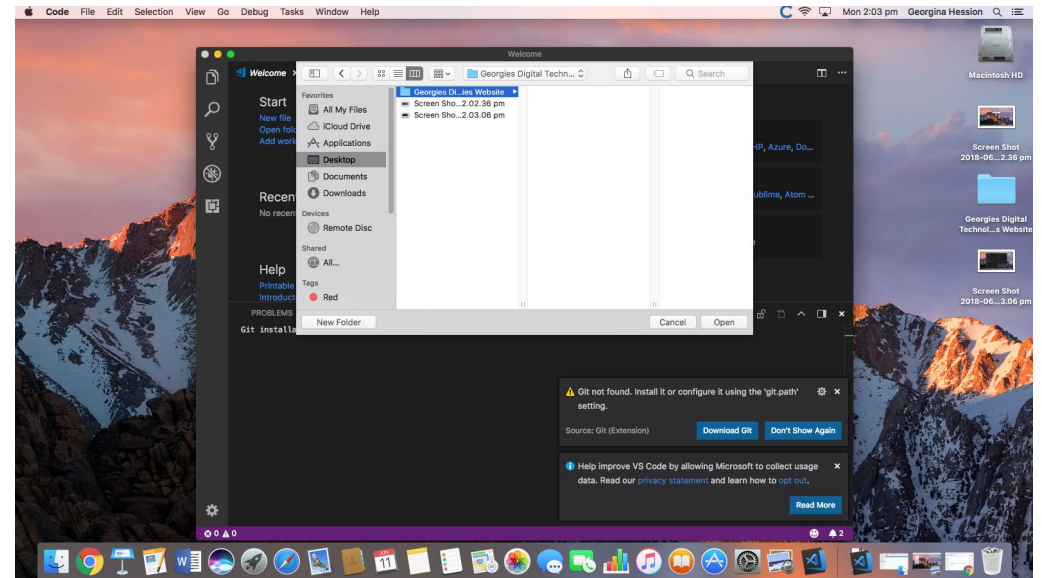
Code File Edit Selection View Go Debug Tasks Window Help

Mon 2:03 pm Georgina Hession

Welcome

Welcome

Start
New file
Open fold
Add work

Recen
No recen

Help
Printable
Introduct

PROBLEMS

Git installa

HP, Azure, Do...

ublime, Atom ...

Georgies Digital Techn...

Search

Favorites
All My Files
iCloud Drive
Applications
Desktop
Documents
Downloads
Devices
Remote Disc
Shared
All...
Tags
Red

Georgies Di...ies Website
Screen Sho...2.02.36 pm
Screen Sho...2.03.06 pm

New Folder

Cancel
Open

Git not found. Install it or configure it using the 'git.path' setting.

Source: Git (Extension)

Download Git
Don't Show Again

Help improve VS Code by allowing Microsoft to collect usage data. Read our privacy statement and learn how to opt out.

Read More

⊗ 0 ⚠ 0

2

Macintosh HD

Screen Shot 2018-06...2.36 pm

Georgies Digital Technol...s Website

Screen Shot 2018-06...3.06 pm

JUN 11